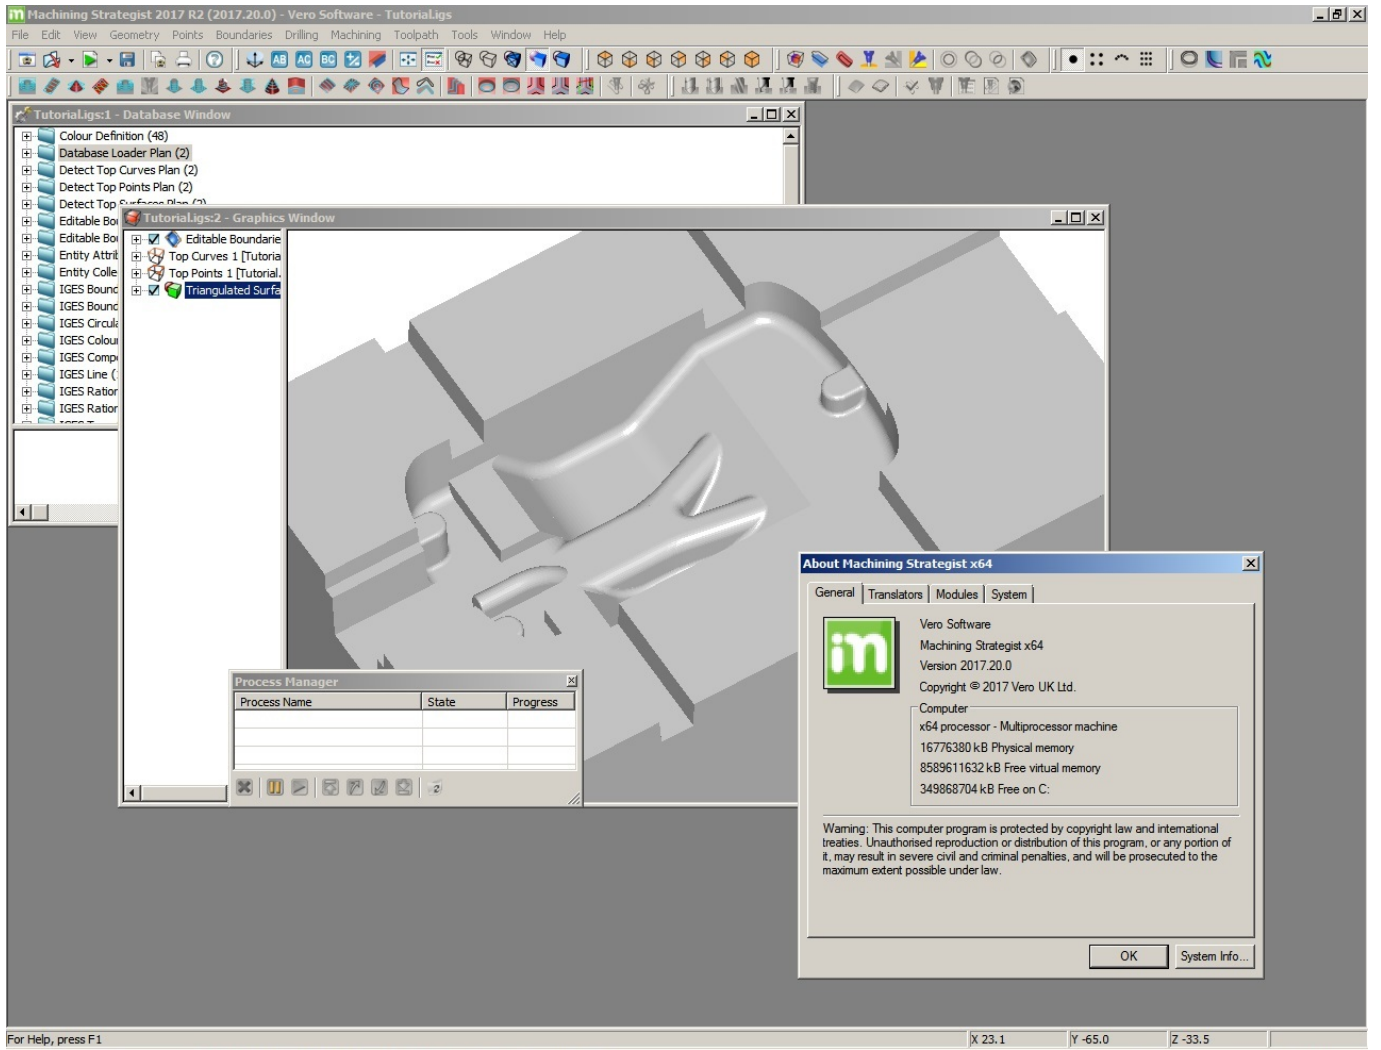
Machining Strategist 2017 R2 (2017.20.0) - Vero Software - Tutorial.igs

File Edit View Geometry Points Boundaries Drilling Machining Toolpath Tools Window Help

Tutorial.igs:1 - Database Window

Colour Definition (48)
Database Loader Plan (2)
Detect Top Curves Plan (2)
Detect Top Points Plan (2)
Detect Top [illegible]
Editable Bo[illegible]
Editable Bo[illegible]
Entity Attri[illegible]
Entity Colle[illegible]
IGES Bounc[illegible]
IGES Bounc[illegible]
IGES Circul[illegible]
IGES Colou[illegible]
IGES Comp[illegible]
IGES Line ([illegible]
IGES Ratior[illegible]
IGES Ratior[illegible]

Tutorial.igs:2 - Graphics Window

Editable Boundarie
Top Curves 1 [Tutoria
Top Points 1 [Tutorial.
Triangulated Surfa

Process Manager

| Process Name | State | Progress |
|---|---|---|
| | | |
| | | |
| | | |

About Machining Strategist x64

General Translators Modules System

Vero Software
Machining Strategist x64
Version 2017.20.0
Copyright © 2017 Vero UK Ltd.

Computer
x64 processor - Multiprocessor machine
16776380 kB Physical memory
8589611632 kB Free virtual memory
349868704 kB Free on C:

Warning: This computer program is protected by copyright law and international treaties. Unauthorised reproduction or distribution of this program, or any portion of it, may result in severe civil and criminal penalties, and will be prosecuted to the maximum extent possible under law.

OK System Info...

For Help, press F1 X 23.1 Y -65.0 Z -33.5